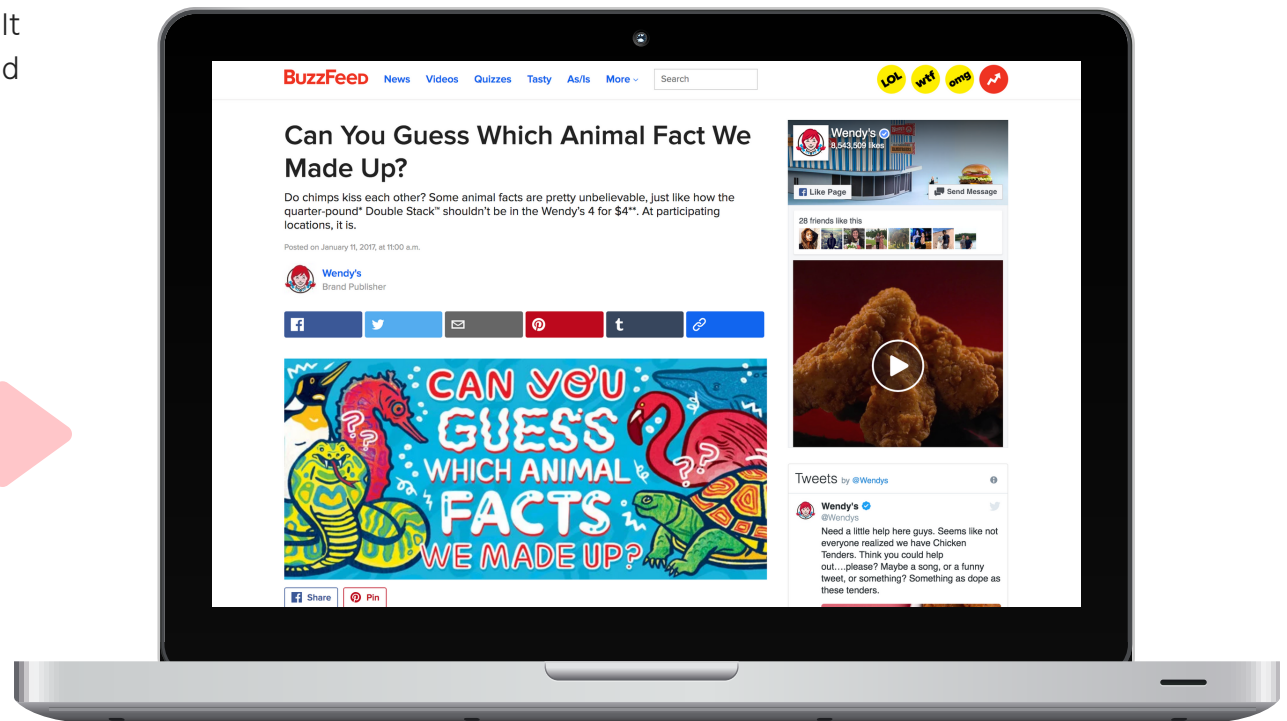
It
d

BuzzFeed News Videos Quizzes Tasty As/Is More Search

LOL wtf omg

Can You Guess Which Animal Fact We Made Up?

Do chimps kiss each other? Some animal facts are pretty unbelievable, just like how the quarter-pound* Double Stack™ shouldn't be in the Wendy's 4 for $4**. At participating locations, it is.

Posted on January 11, 2017, at 11:00 a.m.

Wendy's
Brand Publisher

CAN YOU GUESS WHICH ANIMAL FACTS WE MADE UP?

Share Pin

Wendy's
8,543,509 likes
Like Page Send Message

28 friends like this

Tweets by @Wendys

Wendy's
@Wendys
Need a little help here guys. Seems like not everyone realized we have Chicken Tenders. Think you could help out....please? Maybe a song, or a funny tweet, or something? Something as dope as these tenders.